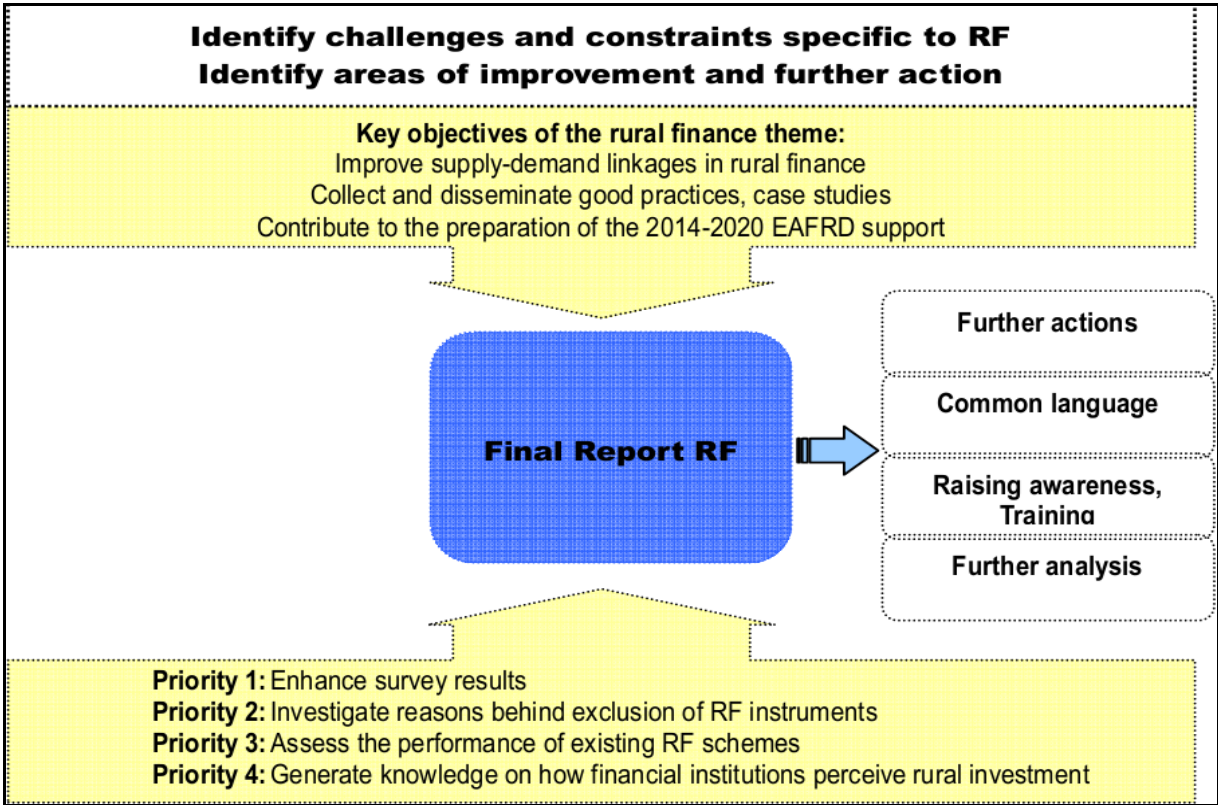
Identify challenges and constraints specific to RF
Identify areas of improvement and further action

Key objectives of the rural finance theme:
Improve supply-demand linkages in rural finance
Collect and disseminate good practices, case studies
Contribute to the preparation of the 2014-2020 EAFRD support

Final Report RF

Further actions

Common language

Raising awareness, Training

Further analysis

Priority 1: Enhance survey results
Priority 2: Investigate reasons behind exclusion of RF instruments
Priority 3: Assess the performance of existing RF schemes
Priority 4: Generate knowledge on how financial institutions perceive rural investment